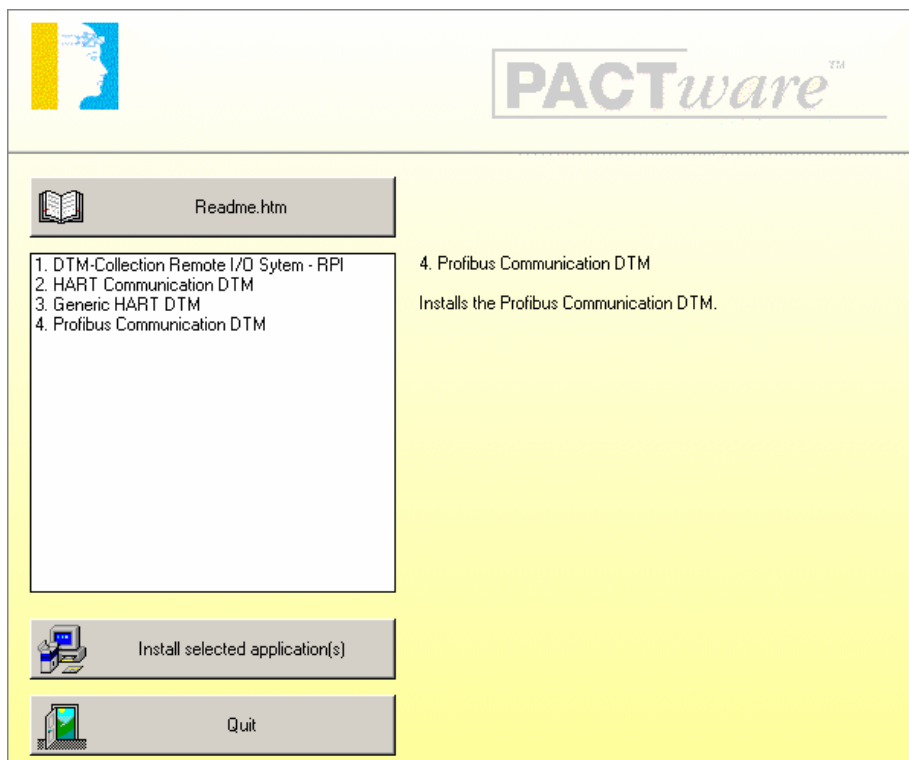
PACTware™

Readme.htm

1. DTM-Collection Remote I/O Sytem - RPI
2. HART Communication DTM
3. Generic HART DTM
4. Profibus Communication DTM

4. Profibus Communication DTM

Installs the Profibus Communication DTM.

Install selected application(s)

Quit